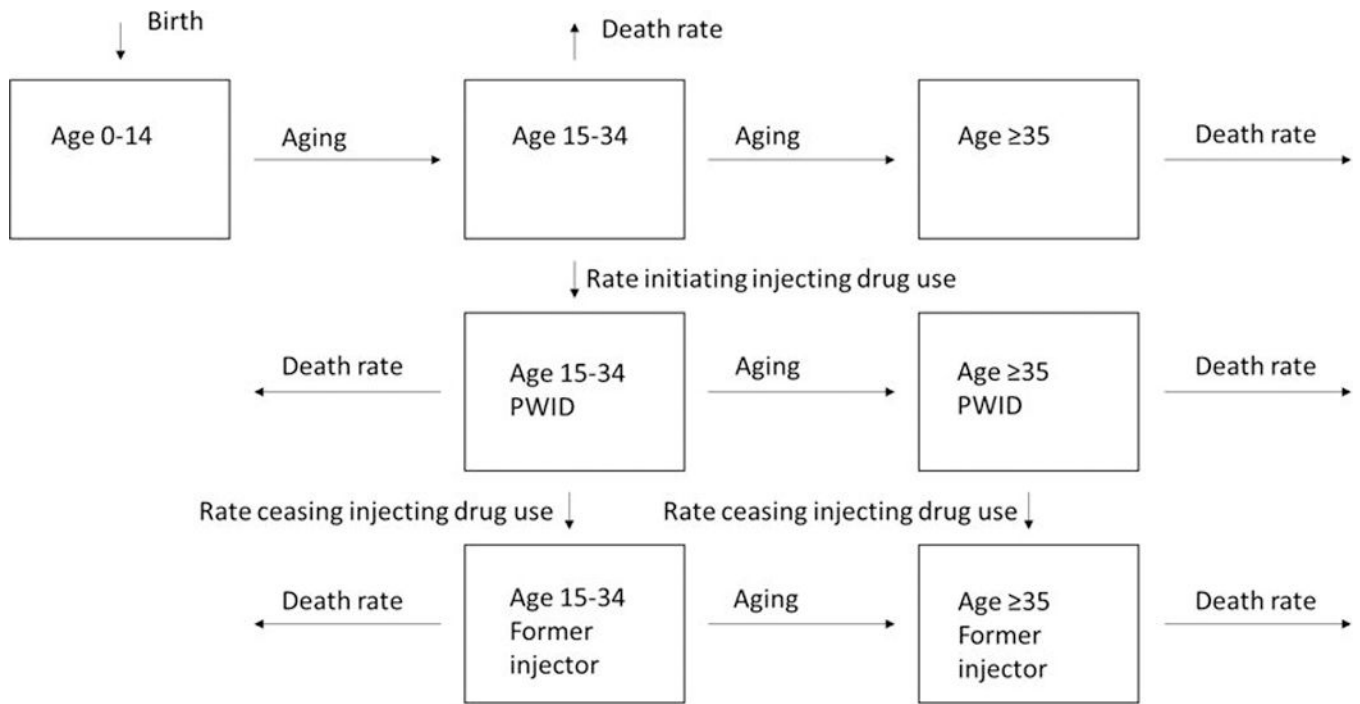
Birth

Death rate

Age 0-14

Aging

Age 15-34

Aging

Age ≥35

Death rate

Rate initiating injecting drug use

Death rate

Age 15-34 PWID

Aging

Age ≥35 PWID

Death rate

Rate ceasing injecting drug use

Rate ceasing injecting drug use

Death rate

Age 15-34 Former injector

Aging

Age ≥35 Former injector

Death rate